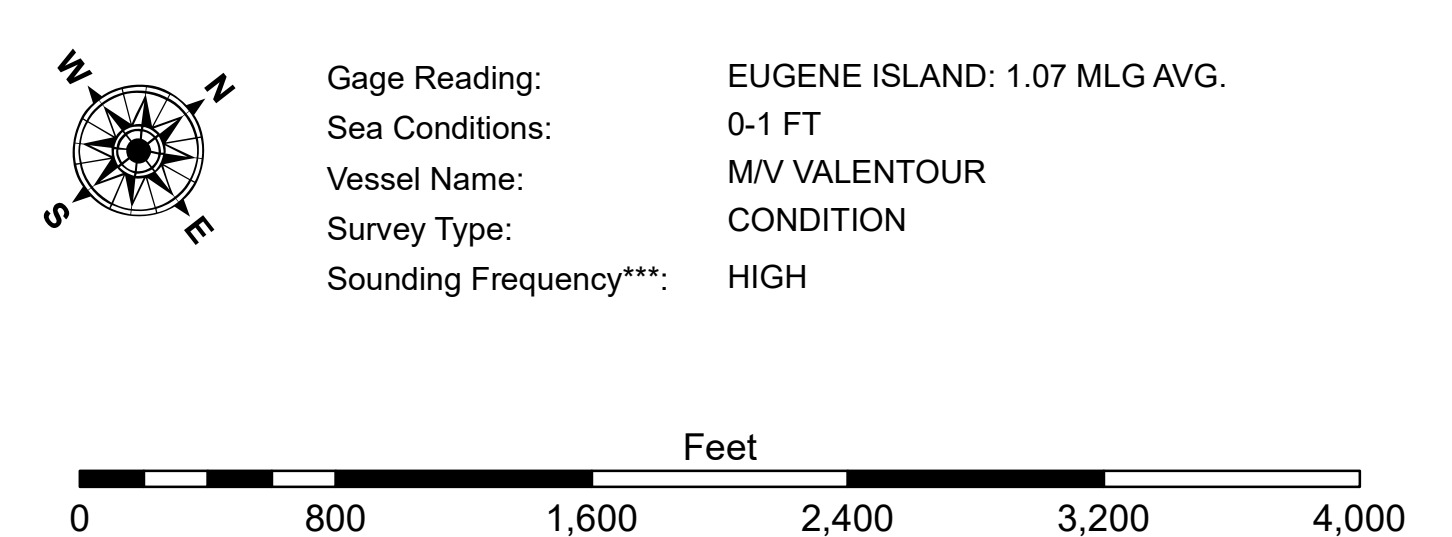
W
N
S
E

| Gage Reading: | EUGENE ISLAND: 1.07 MLG AVG. |
|---|---|
| Sea Conditions: | 0-1 FT |
| Vessel Name: | M/V VALENTOUR |
| Survey Type: | CONDITION |
| Sounding Frequency***: | HIGH |

Feet

0 800 1,600 2,400 3,200 4,000